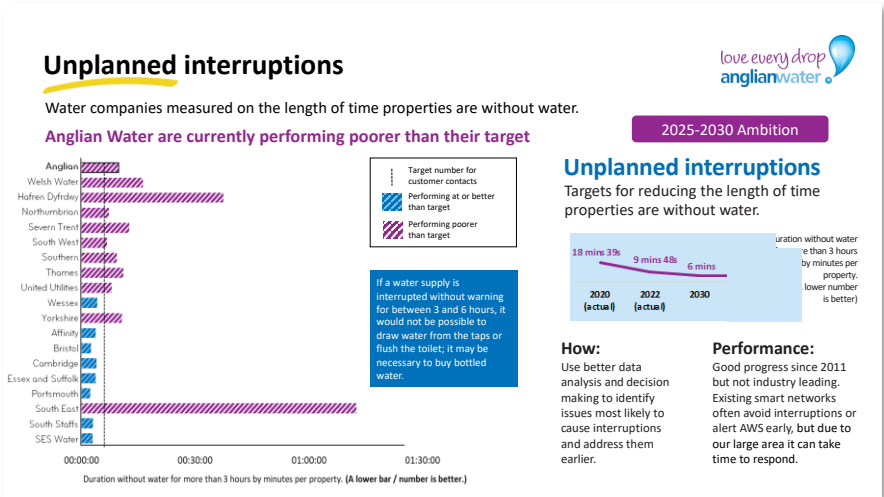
Unplanned interruptions

love every drop
anglianwater

Water companies measured on the length of time properties are without water.

Anglian Water are currently performing poorer than their target

Anglian
Welsh Water
Hafren Dyfrdwy
Northumbrian
Severn Trent
South West
Southern
Thames
United Utilities
Wessex
Yorkshire
Affinity
Bristol
Cambridge
Essex and Suffolk
Portsmouth
South East
South Staffs
SES Water

00:00:00
00:30:00
01:00:00
01:30:00

Duration without water for more than 3 hours by minutes per property. (A lower bar / number is better.)

Target number for customer contacts
Performing at or better than target
Performing poorer than target

If a water supply is interrupted without warning for between 3 and 6 hours, it would not be possible to draw water from the taps or flush the toilet; it may be necessary to buy bottled water.

2025-2030 Ambition

Unplanned interruptions
Targets for reducing the length of time properties are without water.

18 mins 39s
9 mins 48s
6 mins
2020 (actual)
2022 (actual)
2030

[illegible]uration without water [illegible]e than 3 hours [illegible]by minutes per property. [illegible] lower number is better)

How:
Use better data analysis and decision making to identify issues most likely to cause interruptions and address them earlier.

Performance:
Good progress since 2011 but not industry leading. Existing smart networks often avoid interruptions or alert AWS early, but due to our large area it can take time to respond.